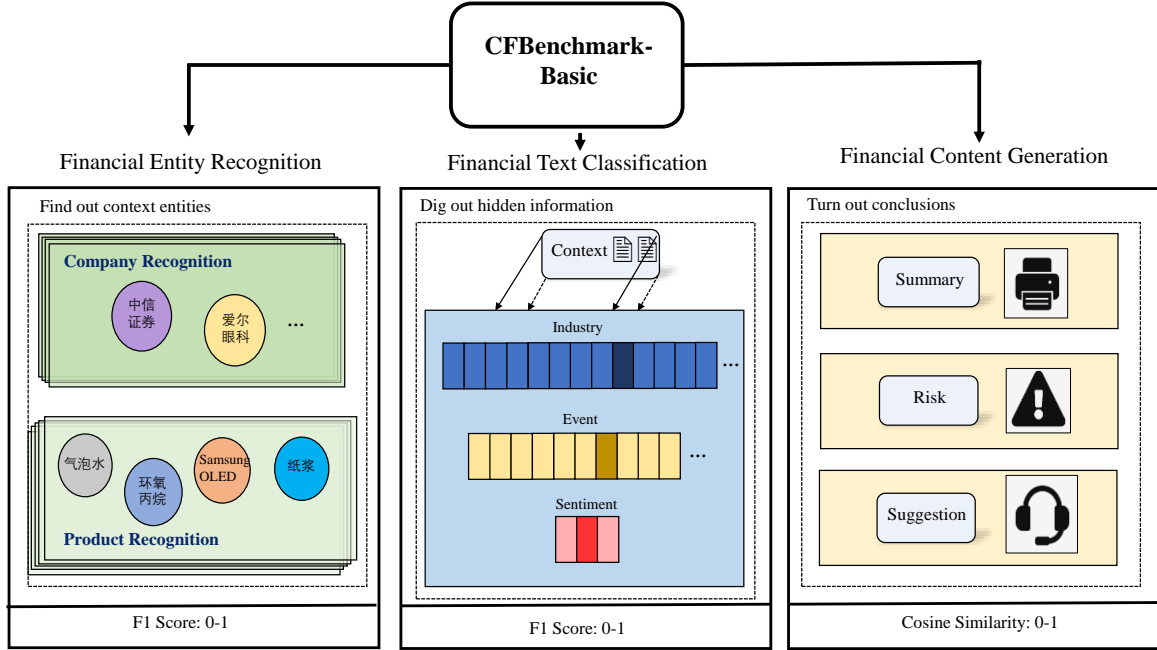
CFBenchmark-Basic

Financial Entity Recognition

Find out context entities

Company Recognition

中信证券

爱尔眼科

...

气泡水

环氧丙烷

Samsung OLED

纸浆

Product Recognition

F1 Score: 0-1

Financial Text Classification

Dig out hidden information

Context

Industry

...

Event

...

Sentiment

F1 Score: 0-1

Financial Content Generation

Turn out conclusions

Summary

Risk

Suggestion

Cosine Similarity: 0-1